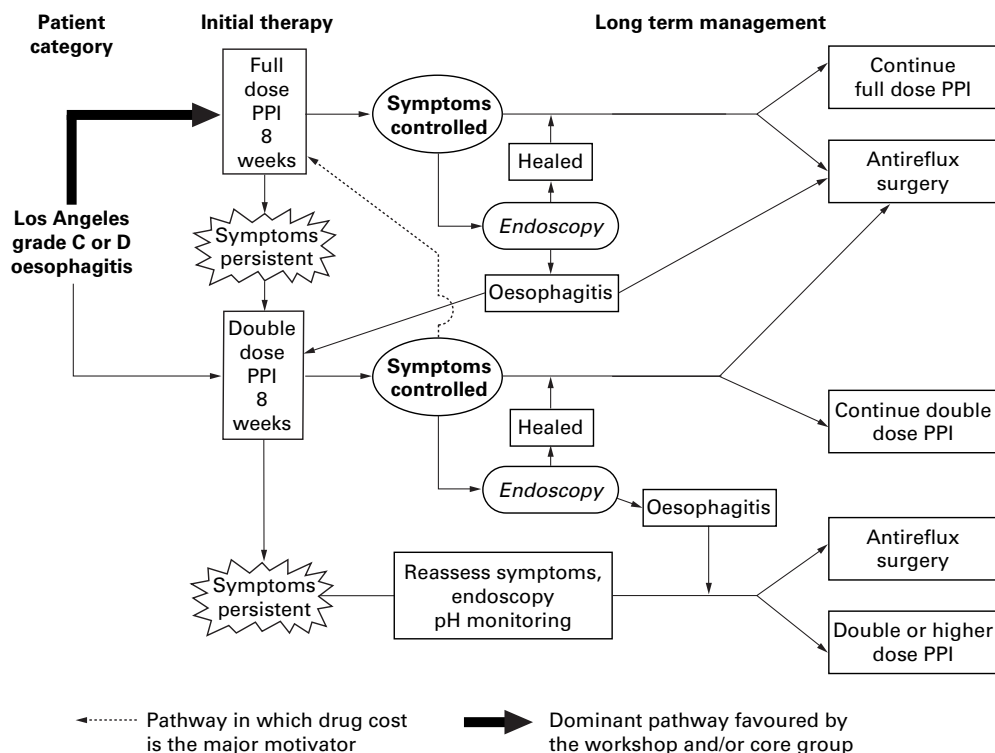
Patient category

Initial therapy

Long term management

Full dose PPI 8 weeks

Symptoms controlled

Continue full dose PPI

Healed

Antireflux surgery

Los Angeles grade C or D oesophagitis

Symptoms persistent

Endoscopy

Oesophagitis

Double dose PPI 8 weeks

Symptoms controlled

Continue double dose PPI

Healed

Endoscopy

Oesophagitis

Antireflux surgery

Symptoms persistent

Reassess symptoms, endoscopy pH monitoring

Double or higher dose PPI

Pathway in which drug cost is the major motivator

Dominant pathway favoured by the workshop and/or core group